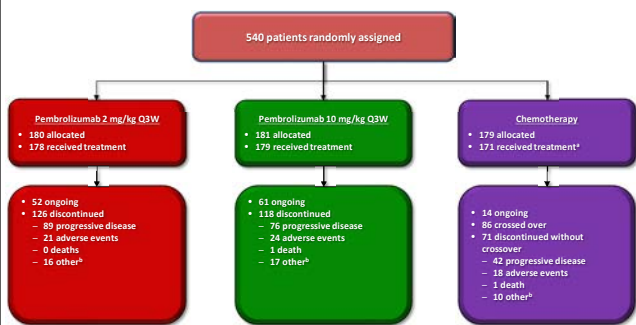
540 patients randomly assigned

Pembrolizumab 2 mg/kg Q3W
- 180 allocated
- 178 received treatment

Pembrolizumab 10 mg/kg Q3W
- 181 allocated
- 179 received treatment

Chemotherapy
- 179 allocated
- 171 received treatment$^a$

- 52 ongoing
- 126 discontinued
  – 89 progressive disease
  – 21 adverse events
  – 0 deaths
  – 16 other$^b$

- 61 ongoing
- 118 discontinued
  – 76 progressive disease
  – 24 adverse events
  – 1 death
  – 17 other$^b$

- 14 ongoing
- 86 crossed over
- 71 discontinued without crossover
  – 42 progressive disease
  – 18 adverse events
  – 1 death
  – 10 other$^b$